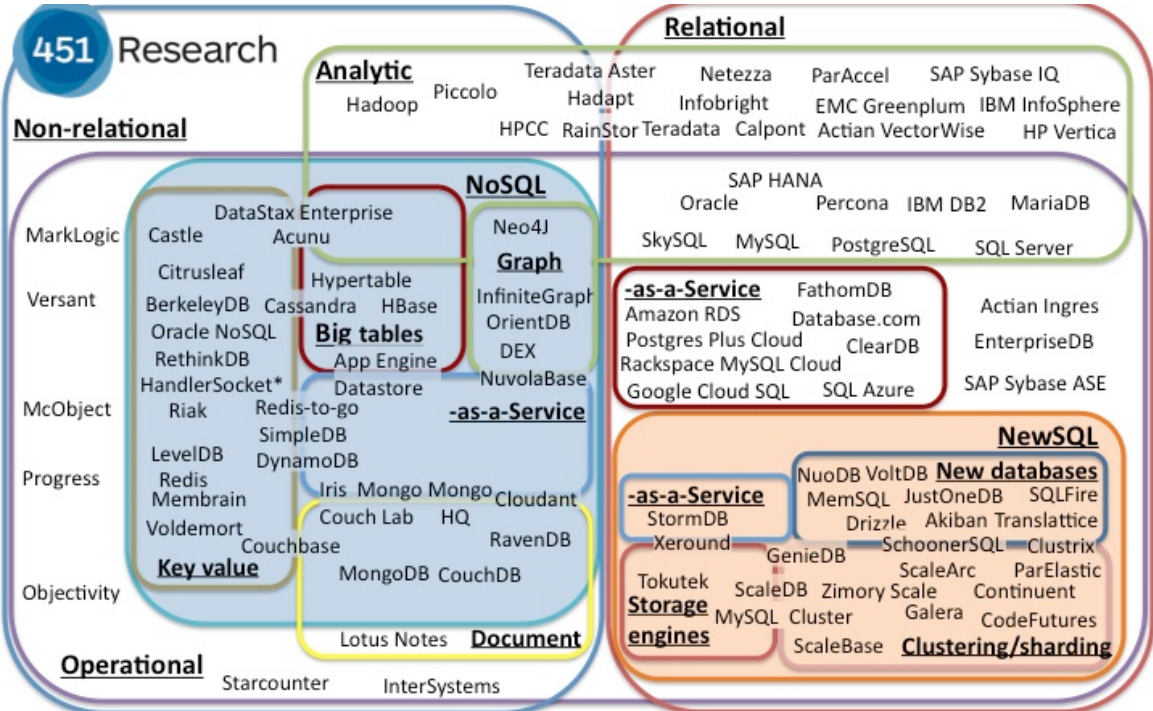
451 Research

Relational

Analytic

Teradata Aster
Netezza
ParAccel
SAP Sybase IQ
Piccolo
Hadoop
Hadapt
Infobright
EMC Greenplum
IBM InfoSphere
HPCC
RainStor
Teradata
Calpont
Actian VectorWise
HP Vertica

Non-relational

NoSQL

SAP HANA
Oracle
Percona
IBM DB2
MariaDB
SkySQL
MySQL
PostgreSQL
SQL Server

DataStax Enterprise
MarkLogic
Castle
Acunu
Neo4J
Graph
Citrusleaf
Hypertable
Versant
BerkeleyDB
Cassandra
HBase
InfiniteGraph
OrientDB
Oracle NoSQL
Big tables
RethinkDB
App Engine
DEX
HandlerSocket*
Datastore
NuvolaBase
McObject
Riak
Redis-to-go
-as-a-Service
SimpleDB
LevelDB
DynamoDB
Progress
Redis
Membrain
Iris
Mongo
Mongo
Cloudant
Voldemort
Couch Lab
HQ
Couchbase
RavenDB
Key value
MongoDB
CouchDB
Objectivity
Lotus Notes
Document
Operational
Starcounter
InterSystems

-as-a-Service
FathomDB
Amazon RDS
Database.com
Postgres Plus Cloud
ClearDB
Rackspace MySQL Cloud
Google Cloud SQL
SQL Azure

Actian Ingres
EnterpriseDB
SAP Sybase ASE

NewSQL

NuoDB
VoltDB
New databases
MemSQL
JustOneDB
SQLFire
Drizzle
Akiban
Translattice
-as-a-Service
StormDB
Xeround
GenieDB
SchoonerSQL
Clustrix
Tokutek
ScaleDB
ScaleArc
ParElastic
Storage engines
MySQL
Zimory Scale
Continuent
Cluster
Galera
CodeFutures
ScaleBase
Clustering/sharding